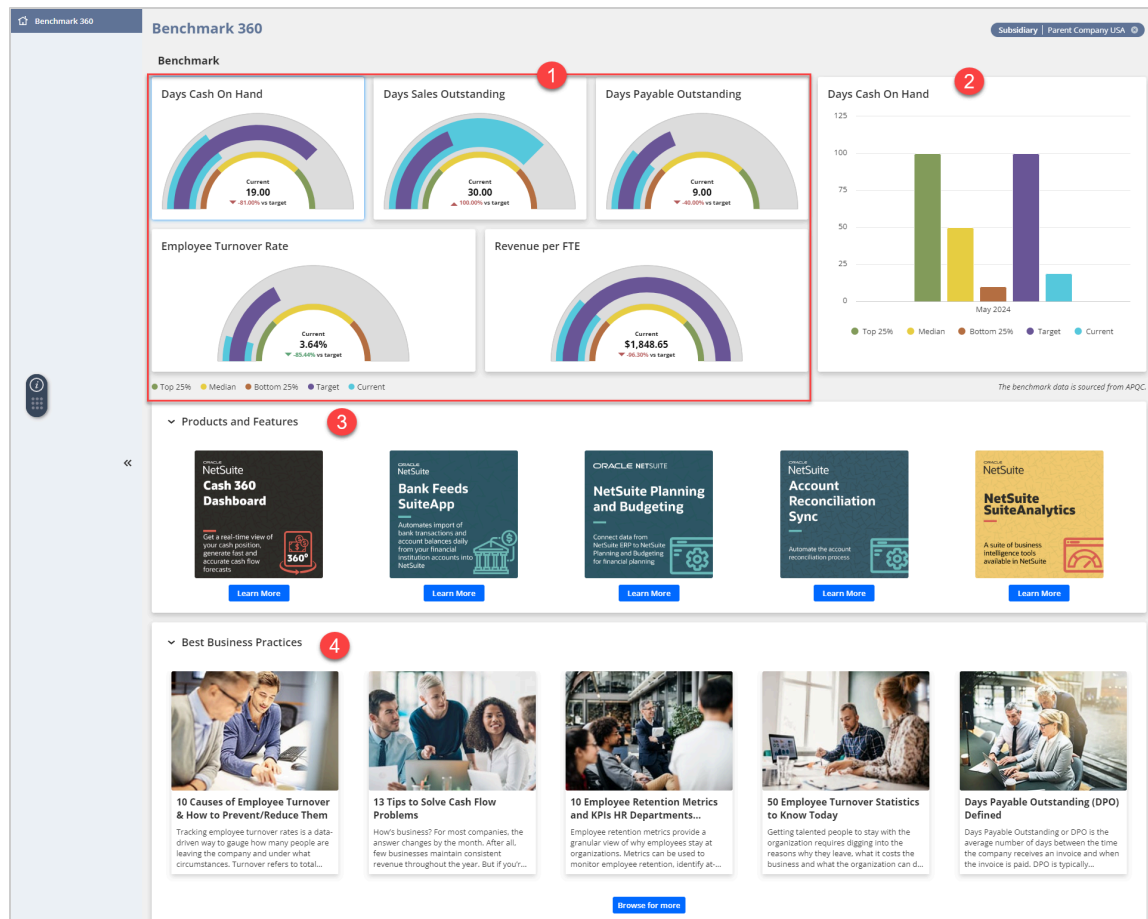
Benchmark 360

Benchmark 360

Subsidiary | Parent Company USA

Benchmark

1

Days Cash On Hand
Current
19.00
▼ -81.00% vs target

Days Sales Outstanding
Current
30.00
▲ 100.00% vs target

Days Payable Outstanding
Current
9.00
▼ -40.00% vs target

Employee Turnover Rate
Current
3.64%
▼ -85.44% vs target

Revenue per FTE
Current
$1,848.65
▼ -98.30% vs target

● Top 25% ● Median ● Bottom 25% ● Target ● Current

2

Days Cash On Hand
125
100
75
50
25
0
May 2024
● Top 25% ● Median ● Bottom 25% ● Target ● Current

The benchmark data is sourced from APQC.

«

Products and Features 3

ORACLE NetSuite
Cash 360 Dashboard
Get a real-time view of your cash position, generate fast and accurate cash flow forecasts
360°
Learn More

ORACLE NetSuite
Bank Feeds SuiteApp
Automates import of bank transactions and account balances daily from your financial institution accounts into NetSuite
Learn More

ORACLE NETSUITE
NetSuite Planning and Budgeting
Connect data from NetSuite ERP to NetSuite Planning and Budgeting for financial planning
Learn More

ORACLE NetSuite
Account Reconciliation Sync
Automate the account reconciliation process
Learn More

ORACLE NetSuite
NetSuite SuiteAnalytics
A suite of business intelligence tools available in NetSuite
Learn More

Best Business Practices 4

10 Causes of Employee Turnover & How to Prevent/Reduce Them
Tracking employee turnover rates is a data-driven way to gauge how many people are leaving the company and under what circumstances. Turnover refers to total...

13 Tips to Solve Cash Flow Problems
How's business? For most companies, the answer changes by the month. After all, few businesses maintain consistent revenue throughout the year. But if you'r...

10 Employee Retention Metrics and KPIs HR Departments...
Employee retention metrics provide a granular view of why employees stay at organizations. Metrics can be used to monitor employee retention, identify at-...

50 Employee Turnover Statistics to Know Today
Getting talented people to stay with the organization requires digging into the reasons why they leave, what it costs the business and what the organization can d...

Days Payable Outstanding (DPO) Defined
Days Payable Outstanding or DPO is the average number of days between the time the company receives an invoice and when the invoice is paid. DPO is typically...

Browse for more